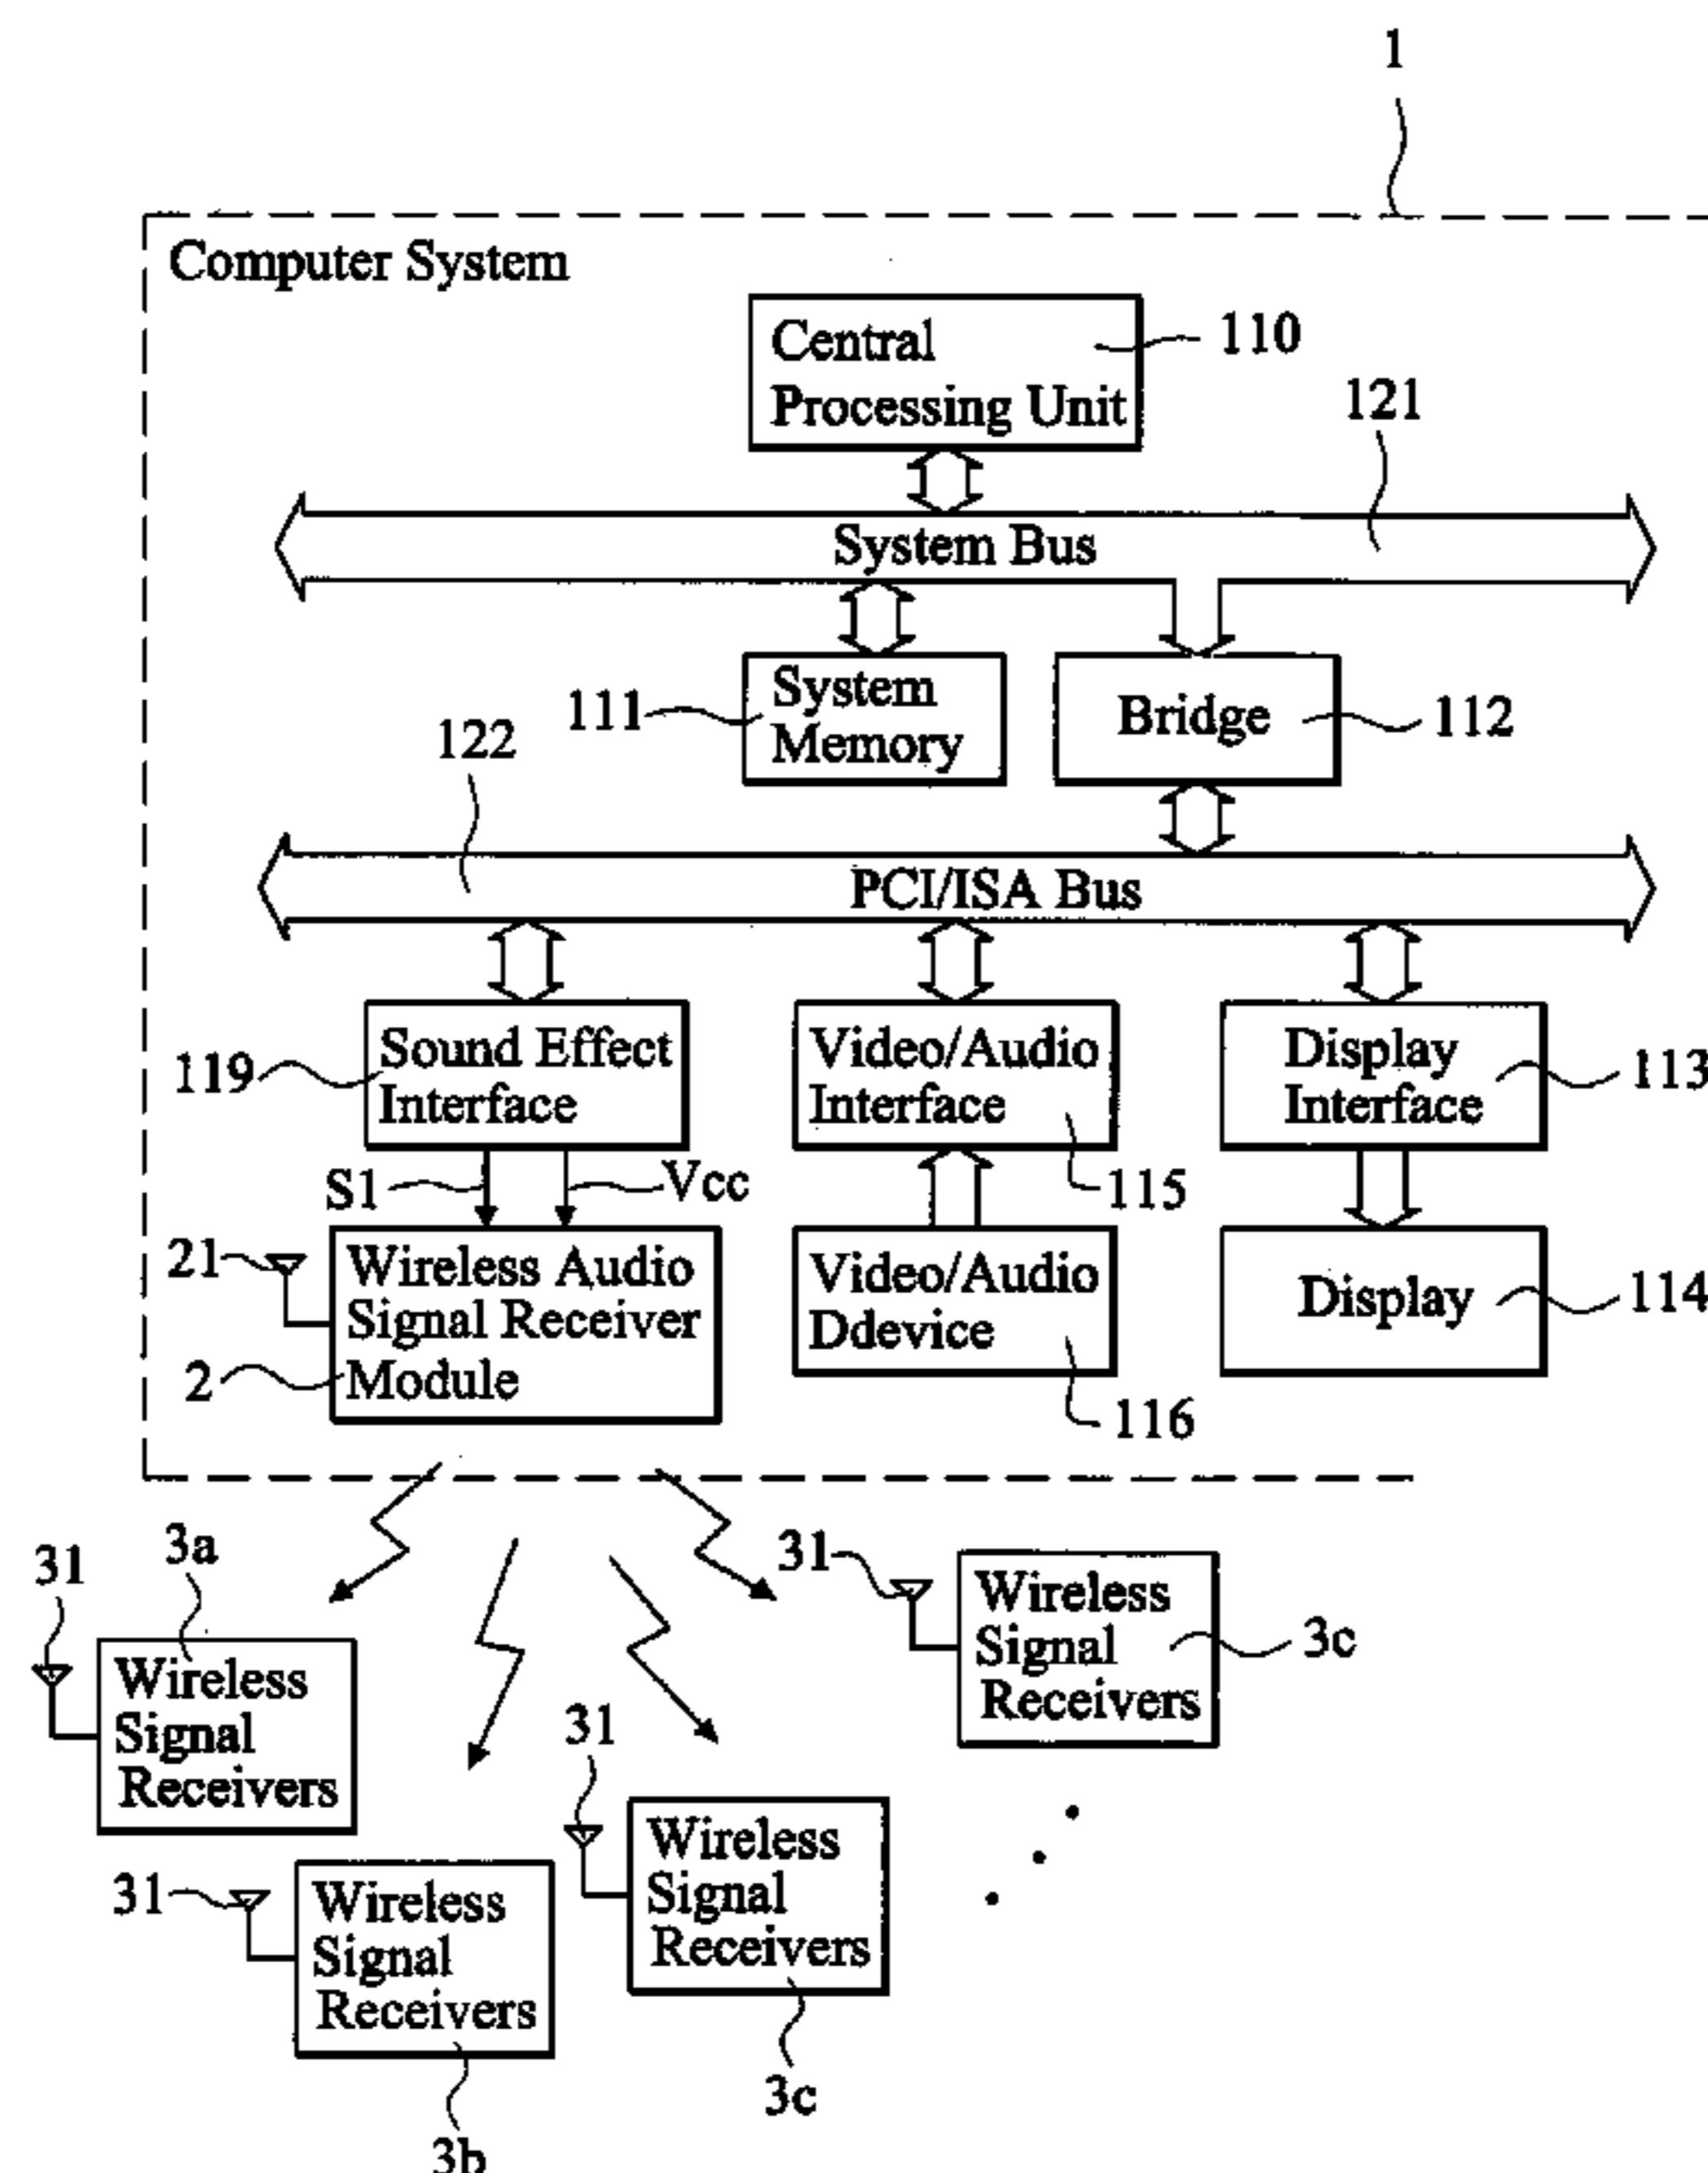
1

Computer System

Central Processing Unit 110

121

System Bus

111 System Memory

Bridge 112

122

PCI/ISA Bus

119 Sound Effect Interface

Video/Audio Interface

Display Interface 113

S1 Vcc

115

21 Wireless Audio Signal Receiver Module

2

Video/Audio Ddevice

116

Display 114

31 3a

Wireless Signal Receivers

31 Wireless Signal Receivers 3c

31

Wireless Signal Receivers

31 Wireless Signal Receivers

3b

3c